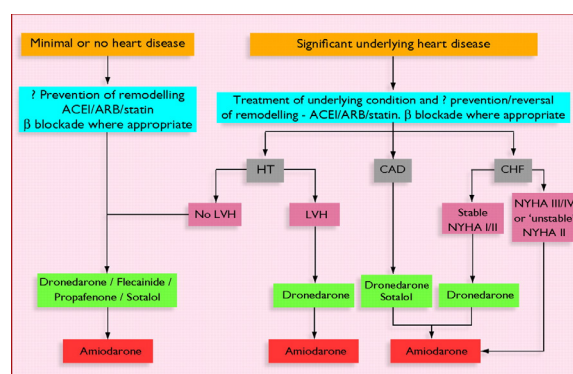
Minimal or no heart disease

? Prevention of remodelling ACEI/ARB/statin β blockade where appropriate

Significant underlying heart disease

Treatment of underlying condition and ? prevention/reversal of remodelling - ACEI/ARB/statin. β blockade where appropriate

HT

CAD

CHF

No LVH

LVH

Stable NYHA I/II

NYHA III/IV or 'unstable' NYHA II

Dronedarone / Flecainide / Propafenone / Sotalol

Dronedarone

Dronedarone Sotalol

Dronedarone

Amiodarone

Amiodarone

Amiodarone